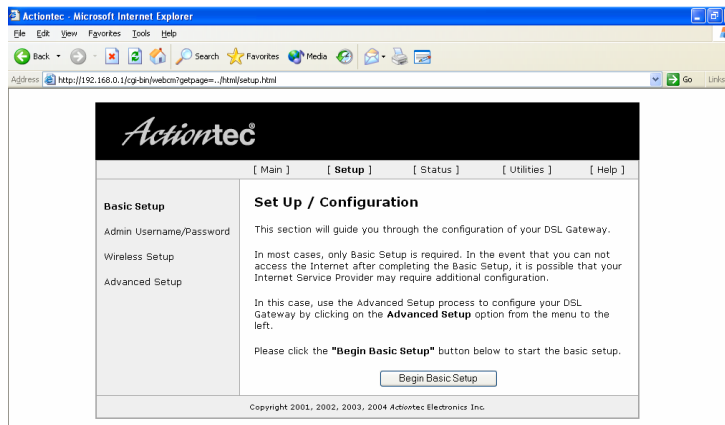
Actiontec - Microsoft Internet Explorer

File Edit View Favorites Tools Help

Back Search Favorites Media

Address http://192.168.0.1/cgi-bin/webcm?getpage=../html/setup.html

Go Links

Actiontec

[ Main ] [ Setup ] [ Status ] [ Utilities ] [ Help ]

Basic Setup

Admin Username/Password

Wireless Setup

Advanced Setup

Set Up / Configuration

This section will guide you through the configuration of your DSL Gateway.

In most cases, only Basic Setup is required. In the event that you can not access the Internet after completing the Basic Setup, it is possible that your Internet Service Provider may require additional configuration.

In this case, use the Advanced Setup process to configure your DSL Gateway by clicking on the **Advanced Setup** option from the menu to the left.

Please click the **"Begin Basic Setup"** button below to start the basic setup.

Begin Basic Setup

Copyright 2001, 2002, 2003, 2004 Actiontec Electronics Inc.